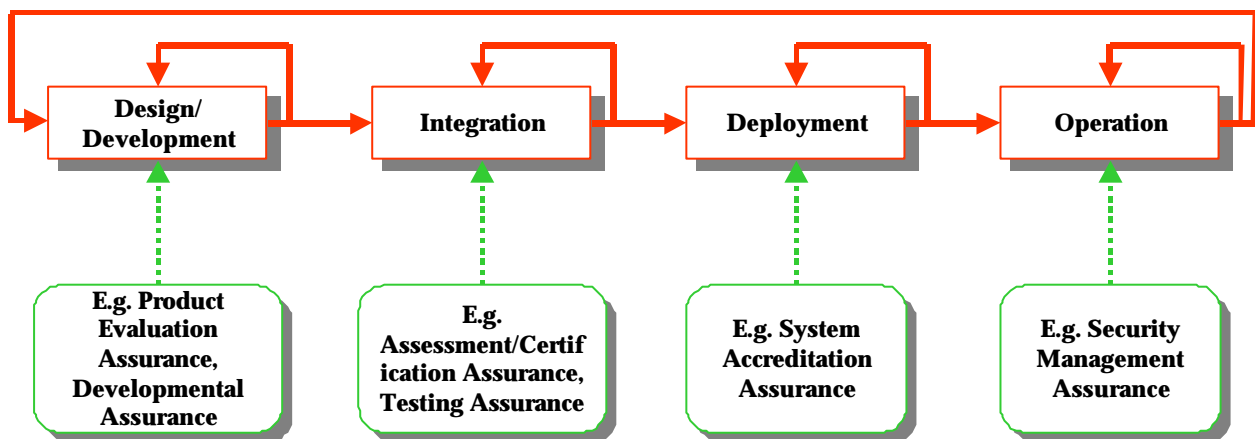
Design/ Development

Integration

Deployment

Operation

E.g. Product Evaluation Assurance, Developmental Assurance

E.g. Assessment/Certification Assurance, Testing Assurance

E.g. System Accreditation Assurance

E.g. Security Management Assurance